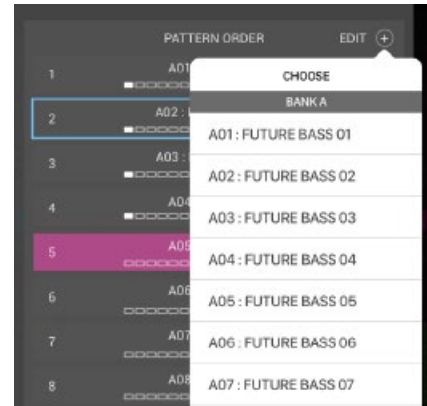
PATTERN ORDER EDIT +

1 A01

2 A02 : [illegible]

3 A03 : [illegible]

4 A04

5 A05

6 A06

7 A07

8 A08

CHOOSE

BANK A

A01 : FUTURE BASS 01

A02 : FUTURE BASS 02

A03 : FUTURE BASS 03

A04 : FUTURE BASS 04

A05 : FUTURE BASS 05

A06 : FUTURE BASS 06

A07 : FUTURE BASS 07